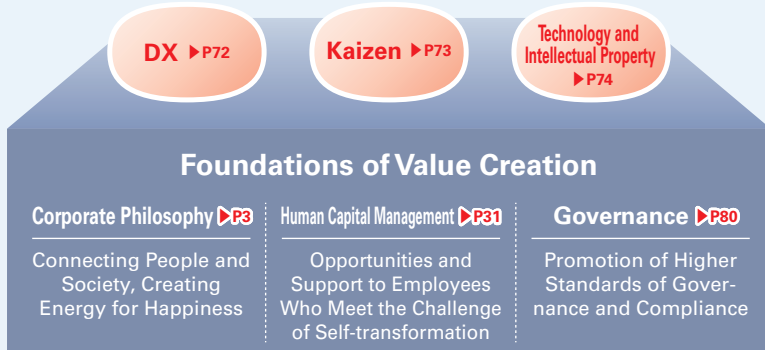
DX ▶P72

Kaizen ▶P73

Technology and Intellectual Property ▶P74

Foundations of Value Creation

Corporate Philosophy ▶P3

Connecting People and Society, Creating Energy for Happiness

Human Capital Management ▶P31

Opportunities and Support to Employees Who Meet the Challenge of Self-transformation

Governance ▶P80

Promotion of Higher Standards of Governance and Compliance